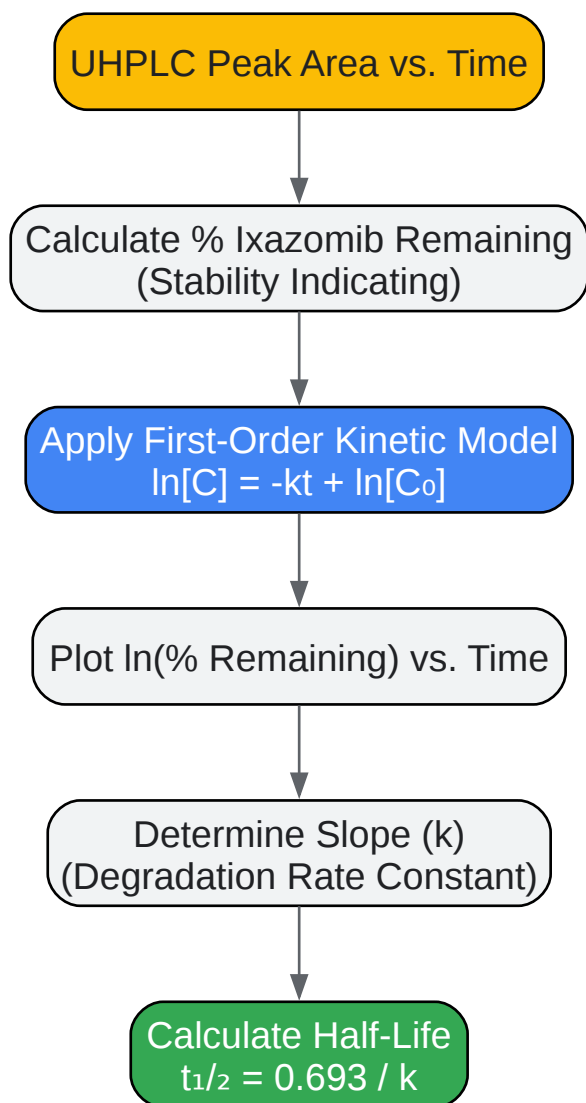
UHPLC Peak Area vs. Time

Calculate % Ixazomib Remaining
(Stability Indicating)

Apply First-Order Kinetic Model
$\ln[C] = -kt + \ln[C_0]$

Plot ln(% Remaining) vs. Time

Determine Slope (k)
(Degradation Rate Constant)

Calculate Half-Life
$t_{1/2} = 0.693 / k$